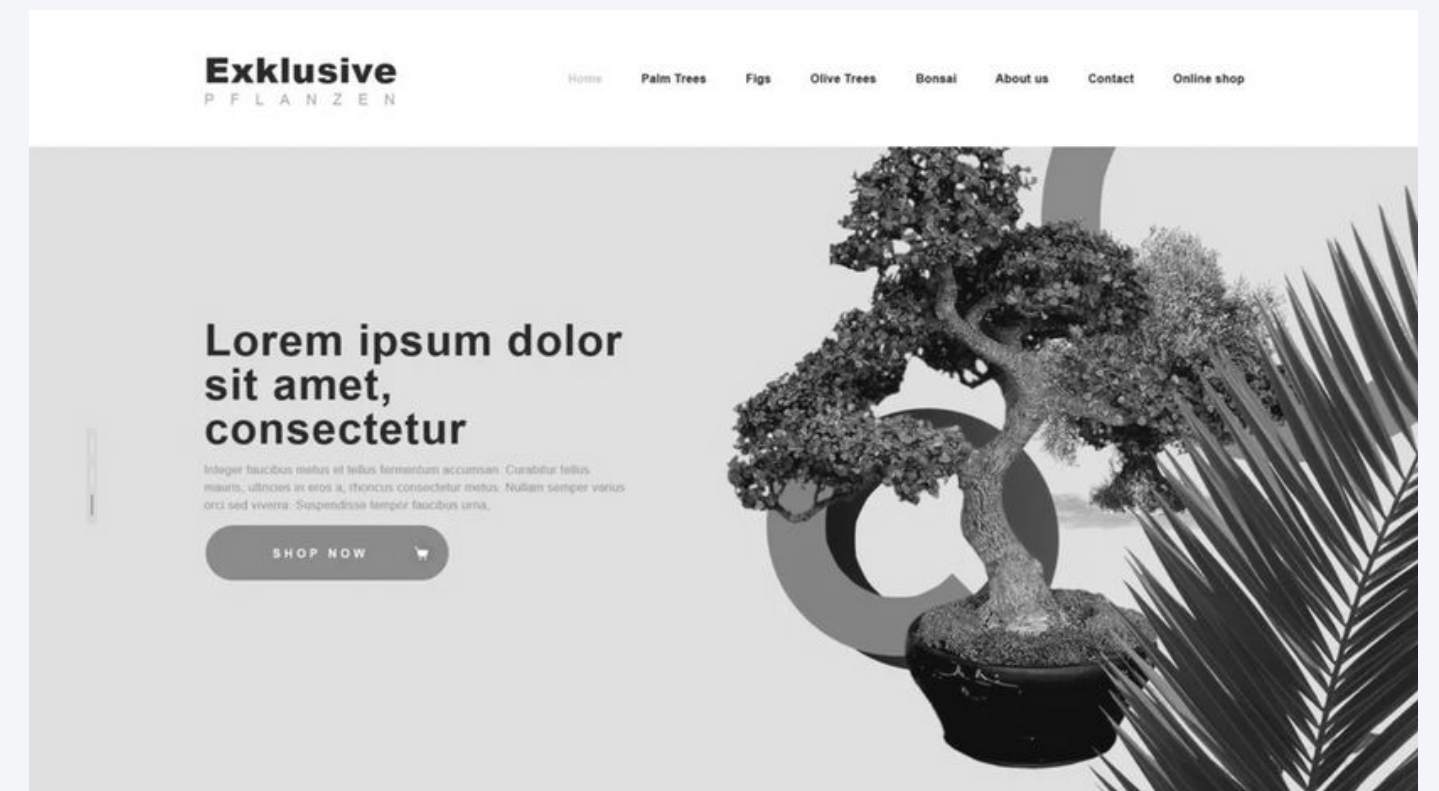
Exklusive
PFLANZEN

Home Palm Trees Figs Olive Trees Bonsai About us Contact Online shop

Lorem ipsum dolor sit amet, consectetur

Integer faucibus metus et tellus fermentum accumsan. Curabitur tellus mauris, ultricies in eros a, rhoncus consectetur metus. Nullam semper varius orci sed viverra. Suspendisse tempor faucibus urna.

SHOP NOW